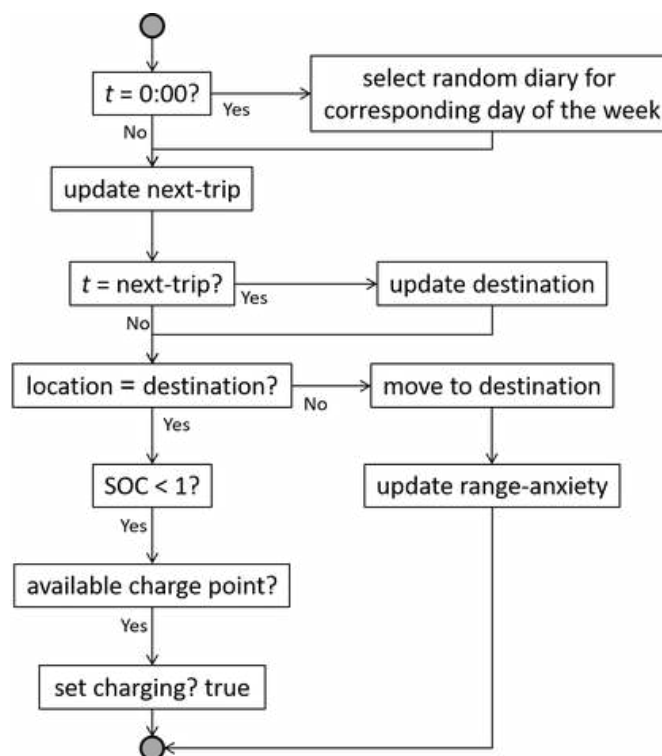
$t$ = 0:00?

Yes

select random diary for corresponding day of the week

No

update next-trip

$t$ = next-trip?

Yes

update destination

No

location = destination?

No

move to destination

Yes

SOC < 1?

update range-anxiety

Yes

available charge point?

Yes

set charging? true